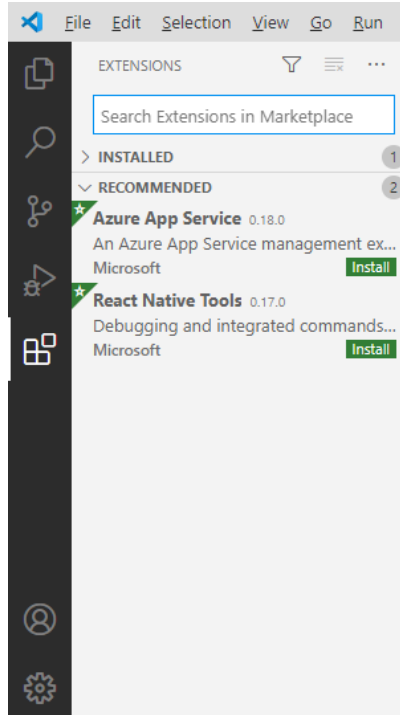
File Edit Selection View Go Run

EXTENSIONS

Search Extensions in Marketplace

INSTALLED 1

RECOMMENDED 2

Azure App Service 0.18.0
An Azure App Service management ex...
Microsoft Install

React Native Tools 0.17.0
Debugging and integrated commands...
Microsoft Install